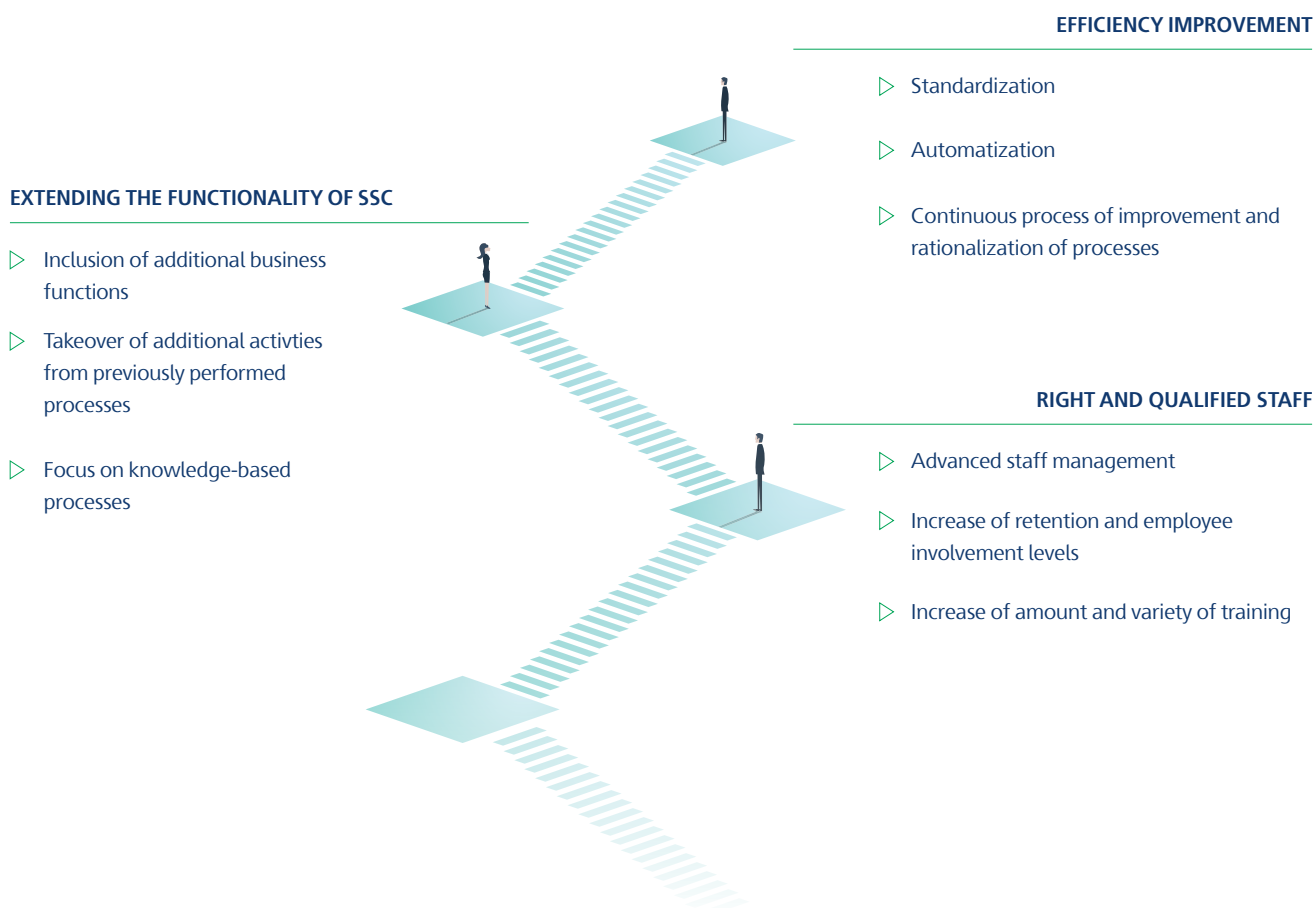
EFFICIENCY IMPROVEMENT

▷ Standardization

▷ Automatization

▷ Continuous process of improvement and rationalization of processes

EXTENDING THE FUNCTIONALITY OF SSC

▷ Inclusion of additional business functions

▷ Takeover of additional activties from previously performed processes

▷ Focus on knowledge-based processes

RIGHT AND QUALIFIED STAFF

▷ Advanced staff management

▷ Increase of retention and employee involvement levels

▷ Increase of amount and variety of training